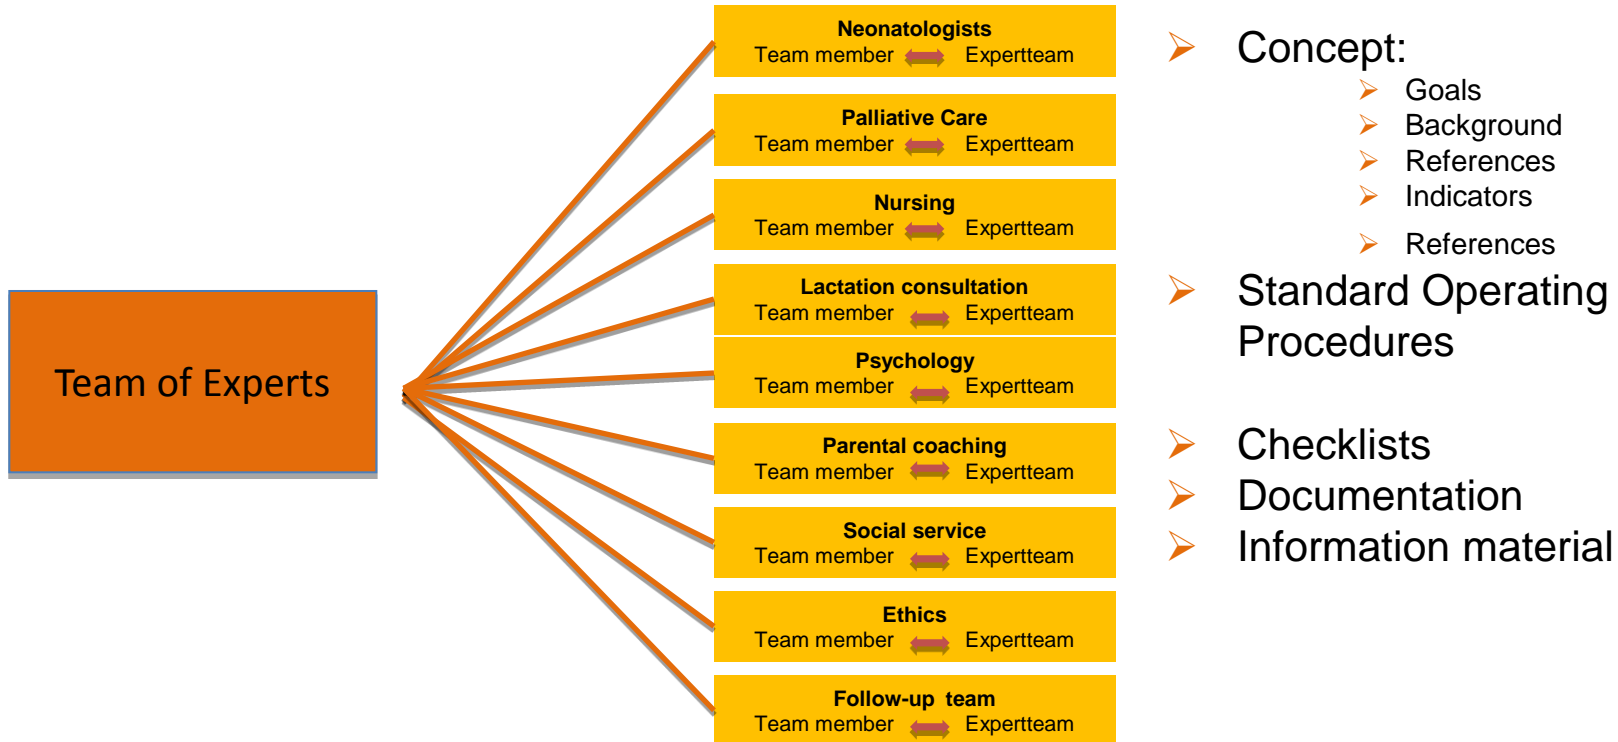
Team of Experts

Neonatologists
Team member Expertteam

Palliative Care
Team member Expertteam

Nursing
Team member Expertteam

Lactation consultation
Team member Expertteam

Psychology
Team member Expertteam

Parental coaching
Team member Expertteam

Social service
Team member Expertteam

Ethics
Team member Expertteam

Follow-up team
Team member Expertteam

Concept:
Goals
Background
References
Indicators
References

Standard Operating Procedures

Checklists
Documentation
Information material